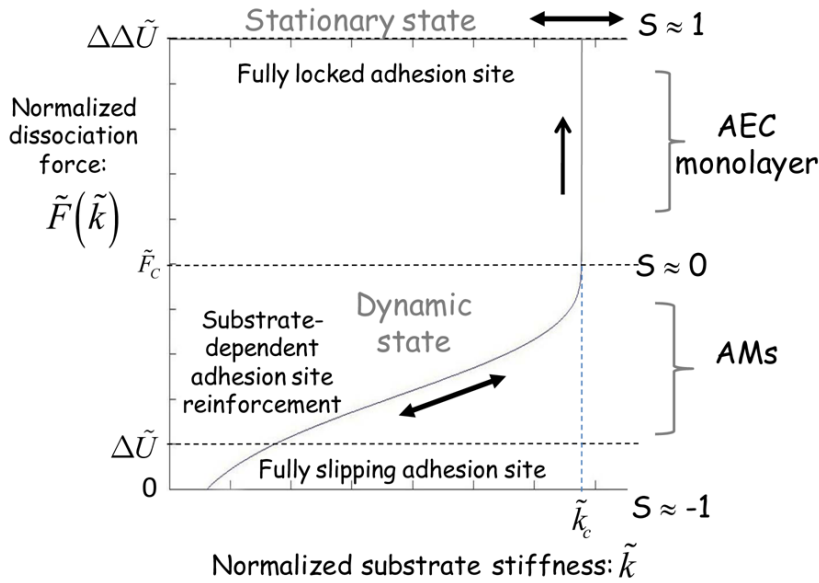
Stationary state

$\Delta\Delta\tilde{U}$

$S \approx 1$

Fully locked adhesion site

Normalized dissociation force: $\tilde{F}\left(\tilde{k}\right)$

AEC monolayer

$\tilde{F}_C$

$S \approx 0$

Dynamic state

Substrate-dependent adhesion site reinforcement

AMs

$\Delta\tilde{U}$

Fully slipping adhesion site

0

$\tilde{k}_c$

$S \approx -1$

Normalized substrate stiffness: $\tilde{k}$